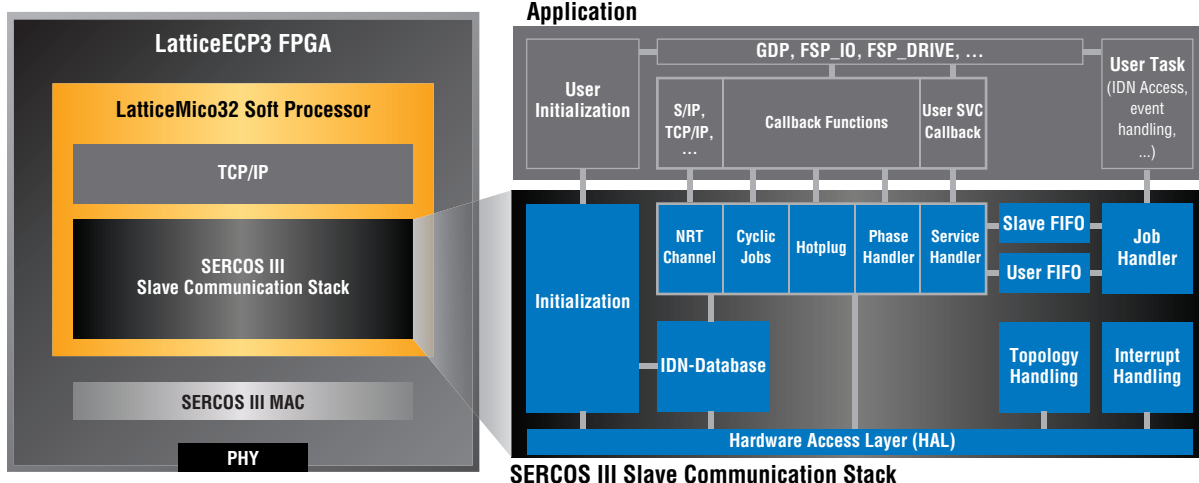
LatticeECP3 FPGA

LatticeMico32 Soft Processor

TCP/IP

SERCOS III
Slave Communication Stack

SERCOS III MAC

PHY

Application

GDP, FSP_IO, FSP_DRIVE, ...

User Initialization

S/IP, TCP/IP, ...

Callback Functions

User SVC Callback

User Task
(IDN Access, event handling, ...)

Initialization

NRT Channel

Cyclic Jobs

Hotplug

Phase Handler

Service Handler

Slave FIFO

User FIFO

Job Handler

IDN-Database

Topology Handling

Interrupt Handling

Hardware Access Layer (HAL)

SERCOS III Slave Communication Stack